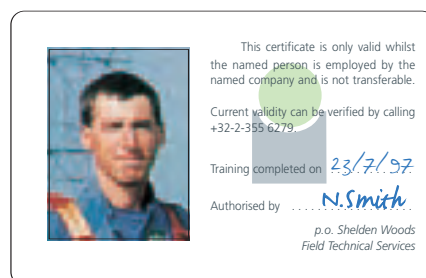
This certificate is only valid whilst the named person is employed by the named company and is not transferable.

Current validity can be verified by calling +32-2-355 6279.

Training completed on 23/7/97

Authorised by N.Smith

p.o. Shelden Woods
Field Technical Services